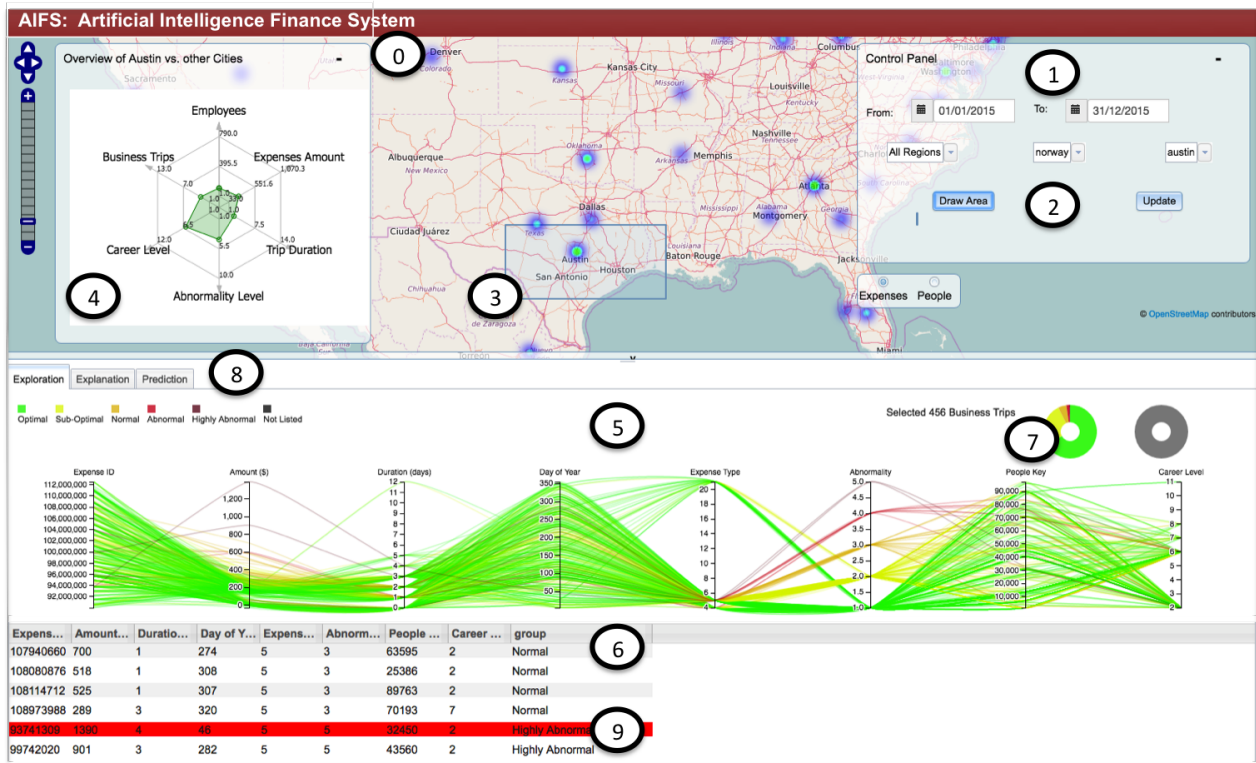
AIFS: Artificial Intelligence Finance System

Overview of Austin vs. other Cities -

Employees
790.0
395.5
Business Trips
13.0
7.0
1.0
Expenses Amount
1,070.3
551.6
33.0
1.0
1.0
0.5
12.0
7.5
Career Level
5.5
Trip Duration
14.0
10.0
Abnormality Level

0

Denver
Sacramento
Kansas City
Kansas
Missouri
Columbus
Louisville
Nashville
Oklahoma
Memphis
Arkansas
Albuquerque
New Mexico
Atlanta
Montgomery
Georgia
Dallas
Ciudad Juárez
Texas
Mississippi
Louisiana
Austin
San Antonio
Houston
Baton Rouge
Jacksonville
Chihuahua
de Zaragoza
Torreon
Miami

Control Panel -

1

From: 01/01/2015 To: 31/12/2015

All Regions norway austin

Draw Area 2 Update

3

4

Expenses People

© OpenStreetMap contributors

Exploration Explanation Prediction

8

Optimal Sub-Optimal Normal Abnormal Highly Abnormal Not Listed

5

Selected 456 Business Trips

7

Expense ID
112,000,000
110,000,000
108,000,000
106,000,000
104,000,000
102,000,000
100,000,000
98,000,000
96,000,000
94,000,000
92,000,000

Amount ($)
1,200
1,000
800
600
400
200
0

Duration (days)
12
11
10
9
8
7
6
5
4
3
2
1
0

Day of Year
350
300
250
200
150
100
50

Expense Type
20
18
16
14
12
10
8
6
4

Abnormality
5.0
4.5
4.0
3.5
3.0
2.5
2.0
1.5
1.0

People Key
90,000
80,000
70,000
60,000
50,000
40,000
30,000
20,000
10,000

Career Level
11
10
9
8
7
6
5
4
3
2

6

| Expens... | Amount... | Duratio... | Day of Y... | Expens... | Abnorm... | People ... | Career ... | group |
|---|---|---|---|---|---|---|---|---|
| 107940660 | 700 | 1 | 274 | 5 | 3 | 63595 | 2 | Normal |
| 108080876 | 518 | 1 | 308 | 5 | 3 | 25386 | 2 | Normal |
| 108114712 | 525 | 1 | 307 | 5 | 3 | 89763 | 2 | Normal |
| 108973988 | 289 | 3 | 320 | 5 | 3 | 70193 | 7 | Normal |
| 93741309 | 1390 | 4 | 46 | 5 | 5 | 32450 | 2 | Highly Abnormal |
| 99742020 | 901 | 3 | 282 | 5 | 5 | 43560 | 2 | Highly Abnormal |

9